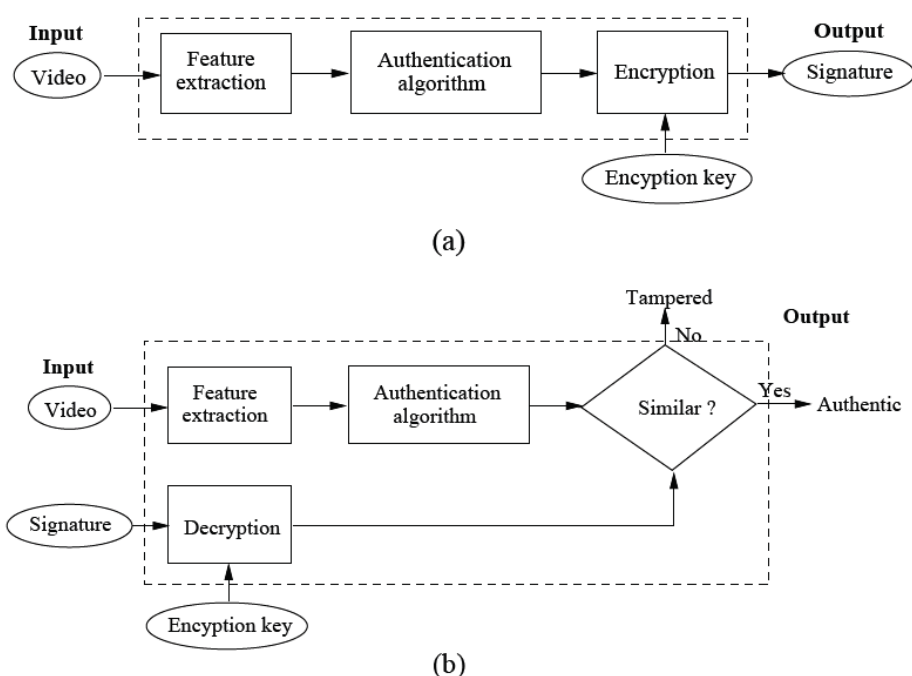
Input
Video
Feature extraction
Authentication algorithm
Encryption
Output
Signature
Encyption key

(a)

Tampered
No
Output
Input
Video
Feature extraction
Authentication algorithm
Similar ?
Yes
Authentic
Signature
Decryption
Encyption key

(b)